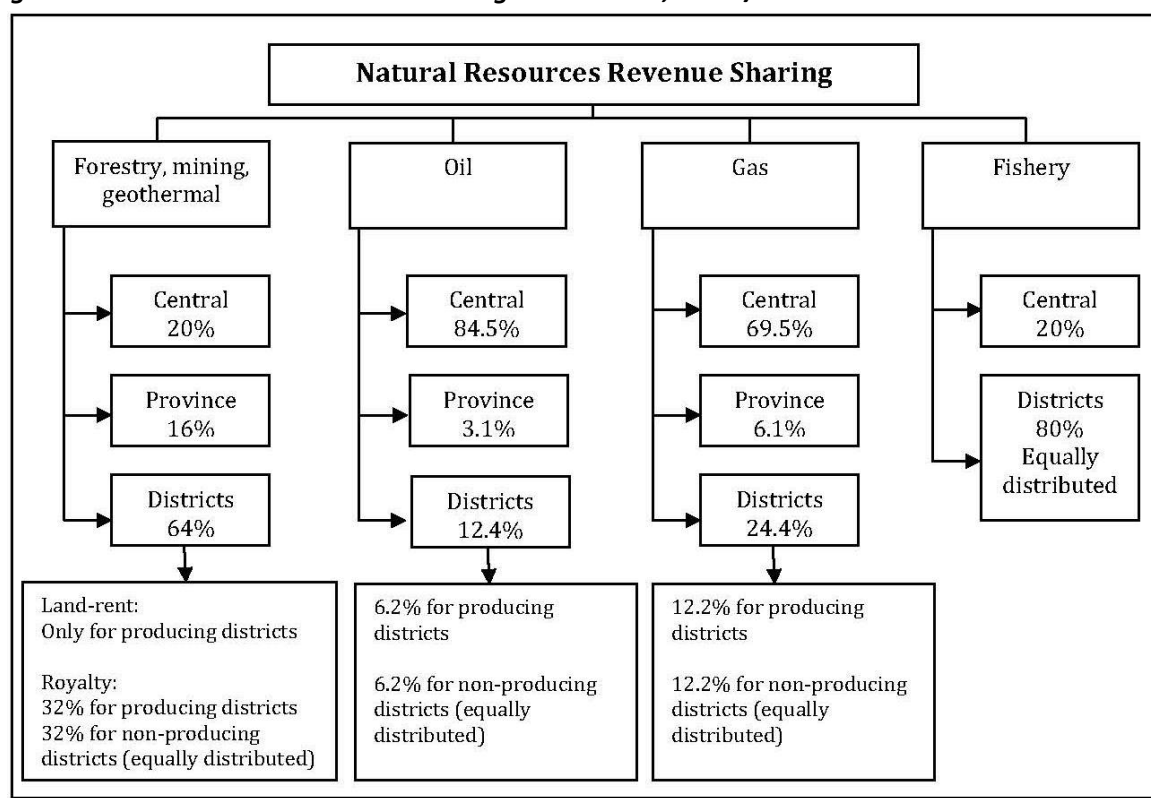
Natural Resources Revenue Sharing

Forestry, mining, geothermal

Central 20%

Province 16%

Districts 64%

Land-rent: Only for producing districts

Royalty: 32% for producing districts 32% for non-producing districts (equally distributed)

Oil

Central 84.5%

Province 3.1%

Districts 12.4%

6.2% for producing districts

6.2% for non-producing districts (equally distributed)

Gas

Central 69.5%

Province 6.1%

Districts 24.4%

12.2% for producing districts

12.2% for non-producing districts (equally distributed)

Fishery

Central 20%

Districts 80% Equally distributed